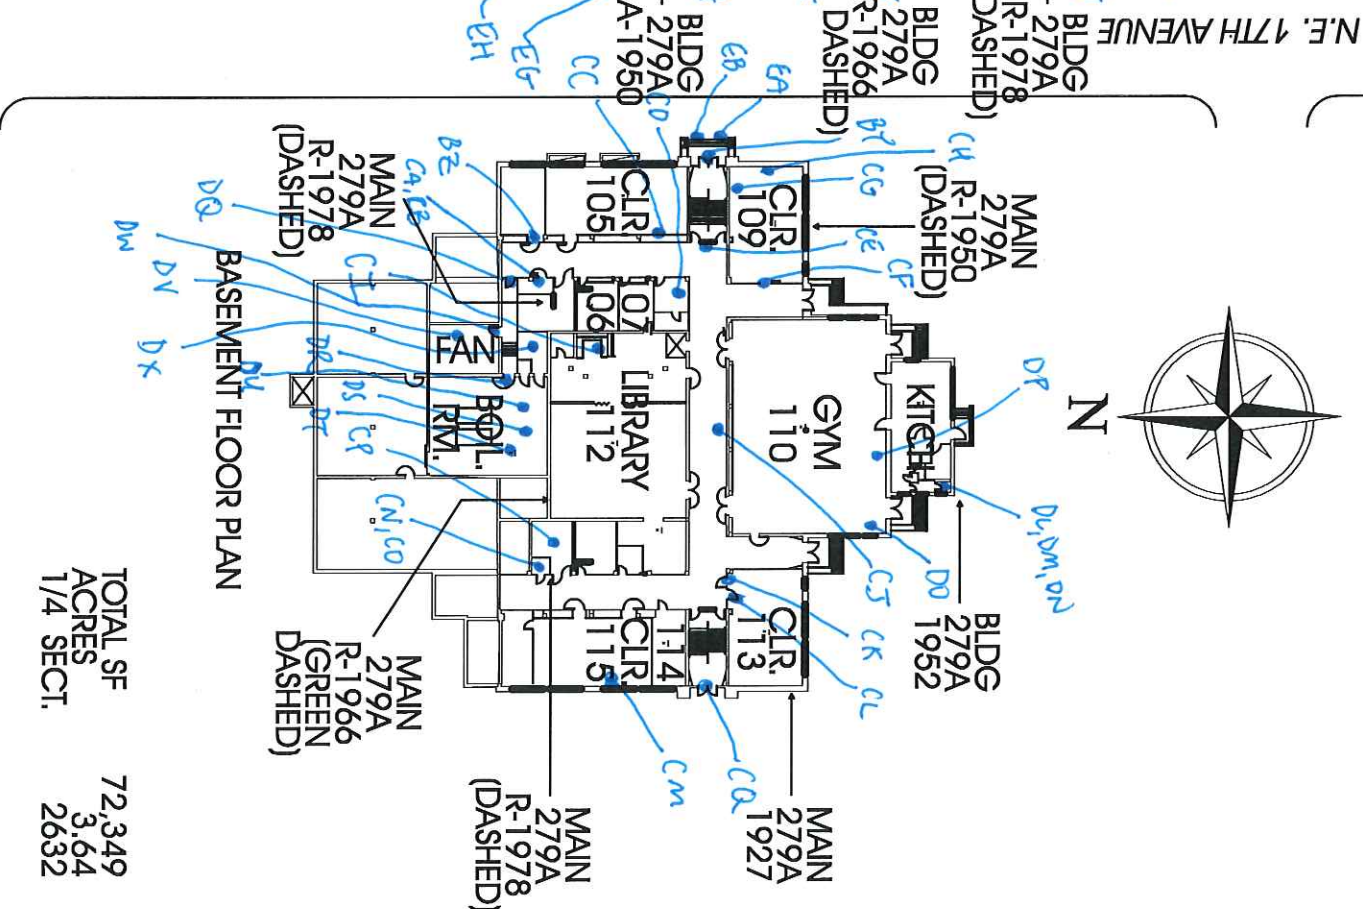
N.E. 17TH AVENUE

BLDG
279A
R-1978
(DASHED)

BLDG
279A
R-1966
(DASHED)

BLDG
279A
A-1950

MAIN
279A
R-1950
(DASHED)

MAIN
279A
R-1978
(DASHED)

BASEMENT FLOOR PLAN

CLR.
105

CLR.
109

107

106

FAN

BOIL.
RM.

LIBRARY
112

GYM
110

KITCH.

CLR.
113

CLR.
115

114

BLDG
279A
1952

MAIN
279A
R-1966
(GREEN
DASHED)

MAIN
279A
R-1978
(DASHED)

MAIN
279A
1927

N

TOTAL SF 72,349
ACRES 3.64
1/4 SECT. 2632

EH
EG
CC
CD
EB
EA
BY
CH
CG
CE
CF
BZ
CA, CB
DQ
DW
DV
CI
DX
DR
DU
DS
DT
CP
CN, CO
DP
DL, DM, DN
DO
CJ
CK
CL
CM
CQ